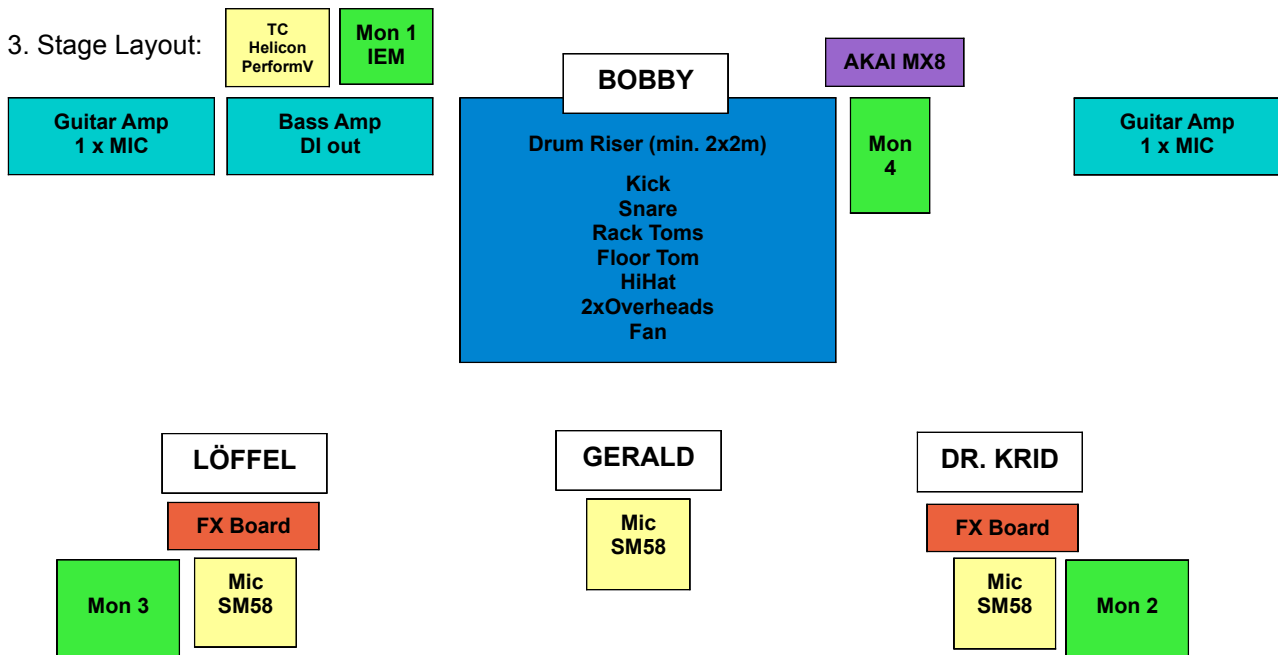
3. Stage Layout:

TC Helicon PerformV

Mon 1 IEM

BOBBY

AKAI MX8

Guitar Amp 1 x MIC

Bass Amp DI out

Drum Riser (min. 2x2m)

Kick
Snare
Rack Toms
Floor Tom
HiHat
2xOverheads
Fan

Mon 4

Guitar Amp 1 x MIC

LÖFFEL

FX Board

Mon 3

Mic SM58

GERALD

Mic SM58

DR. KRID

FX Board

Mic SM58

Mon 2